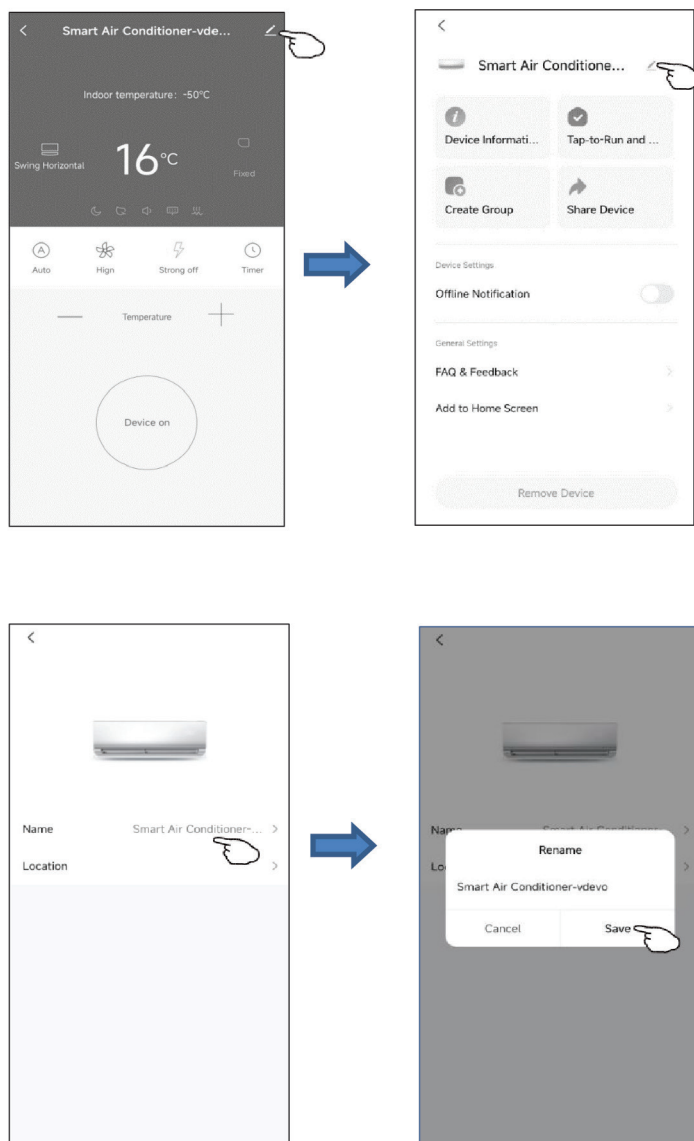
<

Smart Air Conditioner-vde...

Indoor temperature: -50°C

Swing Horizontal

16°C

Fixed

Auto

Hign

Strong off

Timer

Temperature

Device on

<

Smart Air Conditione...

Device Informati...

Tap-to-Run and ...

Create Group

Share Device

Device Settings

Offline Notification

General Settings

FAQ & Feedback

Add to Home Screen

Remove Device

<

Name

Smart Air Conditioner-...

Location

<

Nam

Lo

Rename

Smart Air Conditioner-vdevo

Cancel

Save